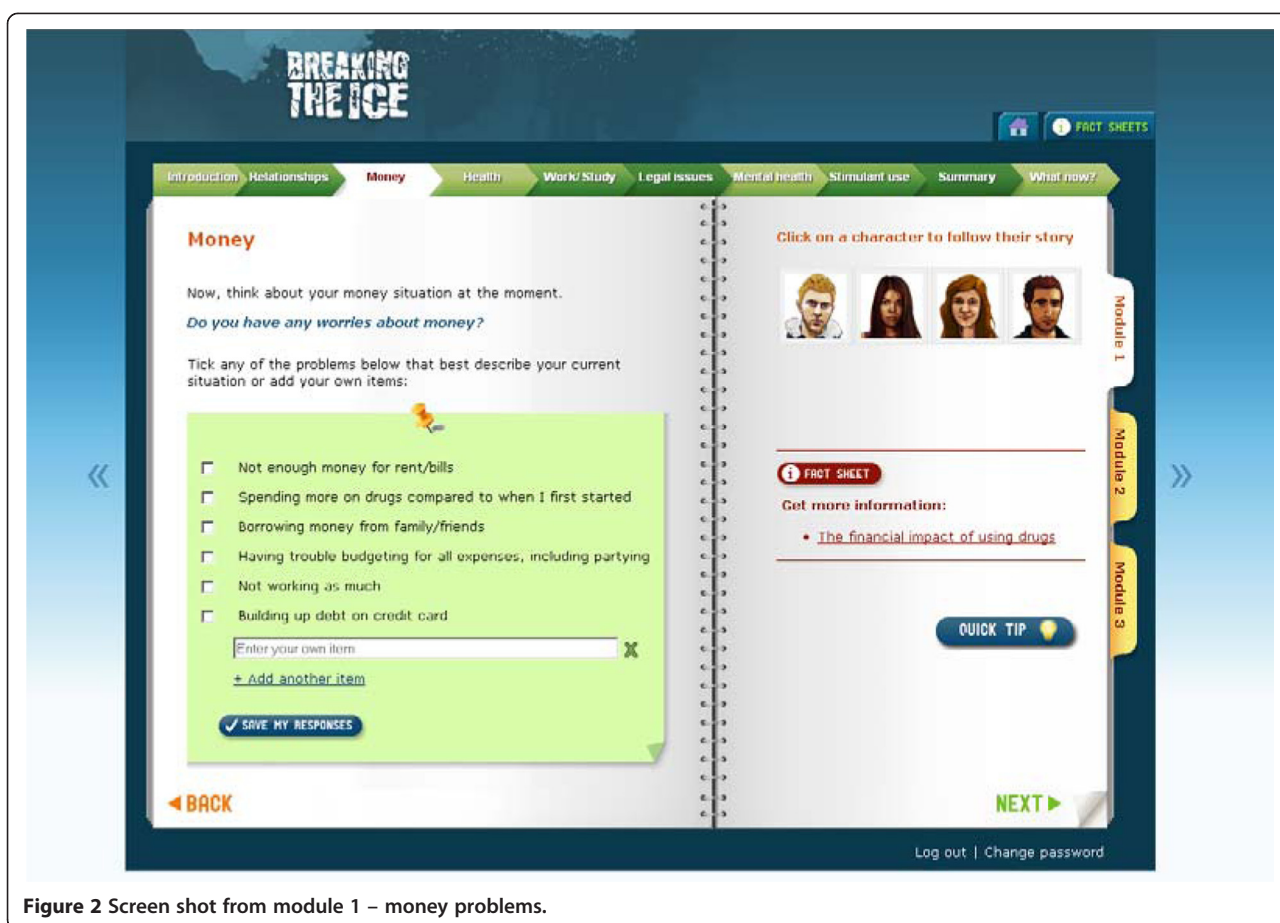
BREAKING THE ICE

FACT SHEETS

Introduction Relationships Money Health Work/Study Legal issues Mental health Stimulant use Summary What now?

Money

Now, think about your money situation at the moment.

Do you have any worries about money?

Tick any of the problems below that best describe your current situation or add your own items:

Not enough money for rent/bills

Spending more on drugs compared to when I first started

Borrowing money from family/friends

Having trouble budgeting for all expenses, including partying

Not working as much

Building up debt on credit card

Enter your own item

+ Add another item

SAVE MY RESPONSES

Click on a character to follow their story

Module 1

Module 2

Module 3

FACT SHEET

Get more information:

• The financial impact of using drugs

QUICK TIP

« »

BACK

NEXT

Log out | Change password

**Figure 2** Screen shot from module 1 – money problems.